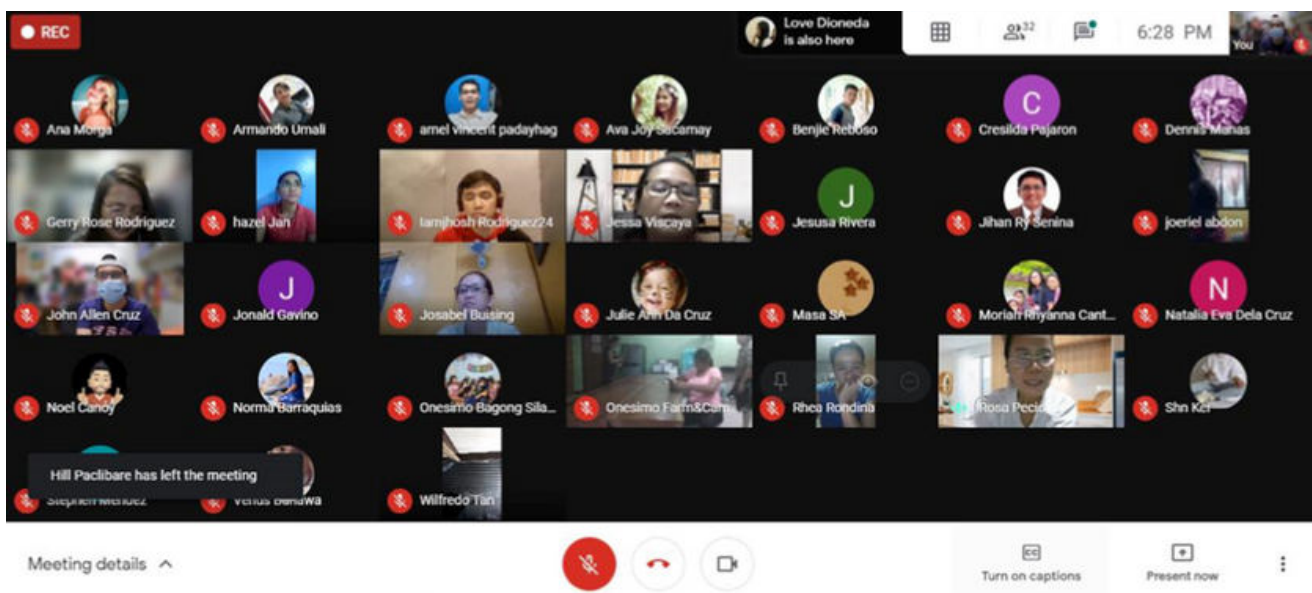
REC

Love Dioneda is also here

32

6:28 PM

You

C

J

J

N

Ana Morga
Armando Umali
amel vincent padayhag
Ava Joy Sacamay
Benjie Reboso
Cresilda Pajaron
Dennis Manas

Gerry Rose Rodriguez
hazel Jan
iamjhosh Rodriguez24
Jessa Viscaya
Jesusa Rivera
Jihan Ry Senina
joeriel abdon

John Allen Cruz
Jonald Gavino
Josabel Buising
Julie Ann Da Cruz
Masa SA
Moriah Rhyanna Cant...
Natalia Eva Dela Cruz

Noel Canoy
Norma Barraquias
Onesimo Bagong Sila...
Onesimo Farm&Cam...
Rhea Rondina
Rosa Pecia
Shn Ker

Hill Paclibare has left the meeting

Stephen Mendez
Venus Banawa
Wilfredo Tan

Meeting details

Turn on captions

Present now